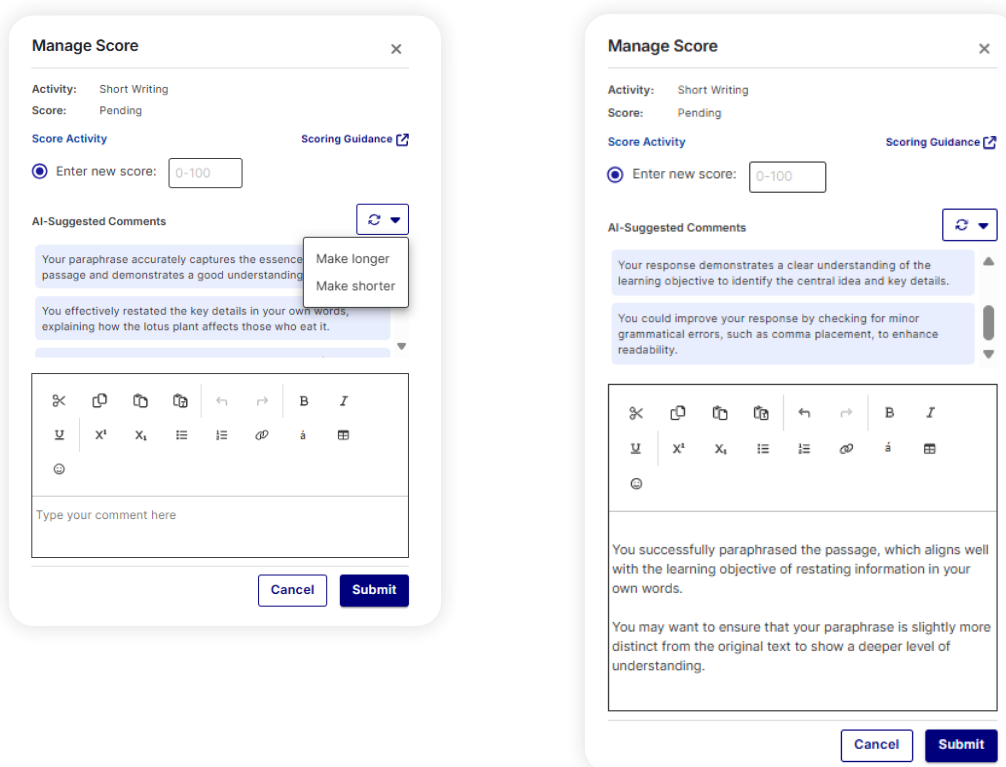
Manage Score

Activity: Short Writing
Score: Pending

Score Activity
Scoring Guidance

Enter new score: 0-100

AI-Suggested Comments

Your paraphrase accurately captures the essence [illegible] passage and demonstrates a good understanding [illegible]

Make longer
Make shorter

You effectively restated the key details in your own words, explaining how the lotus plant affects those who eat it.

B I U $X^1$ $X_1$

Type your comment here

Cancel
Submit

Manage Score

Activity: Short Writing
Score: Pending

Score Activity
Scoring Guidance

Enter new score: 0-100

AI-Suggested Comments

Your response demonstrates a clear understanding of the learning objective to identify the central idea and key details.

You could improve your response by checking for minor grammatical errors, such as comma placement, to enhance readability.

B I U $X^1$ $X_1$

You successfully paraphrased the passage, which aligns well with the learning objective of restating information in your own words.

You may want to ensure that your paraphrase is slightly more distinct from the original text to show a deeper level of understanding.

Cancel
Submit